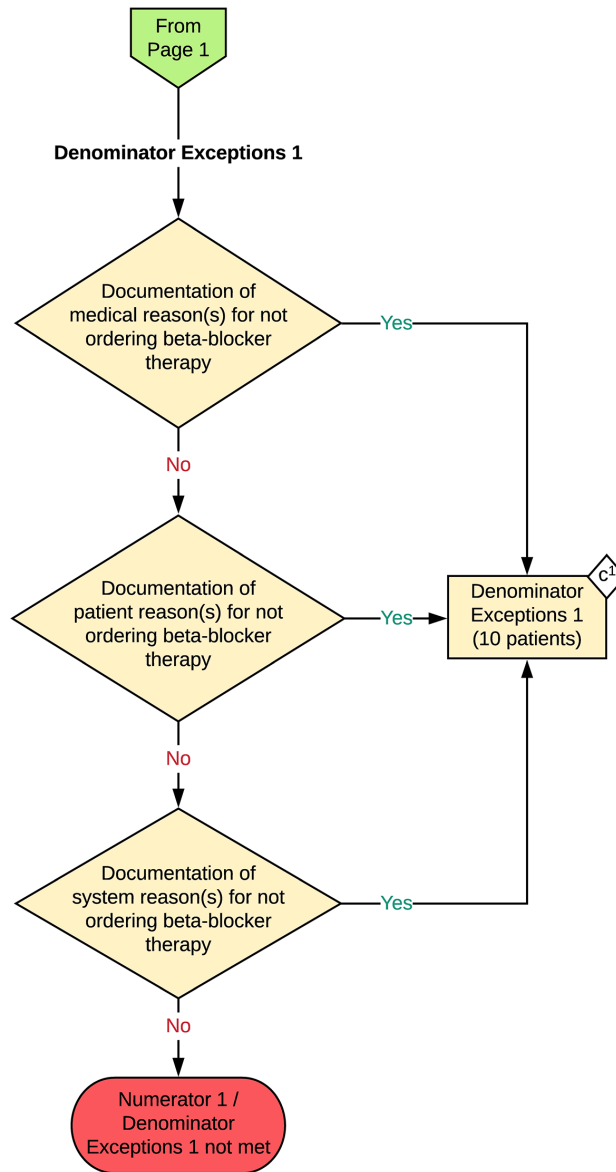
From Page 1

Denominator Exceptions 1

Documentation of medical reason(s) for not ordering beta-blocker therapy

Yes

No

Documentation of patient reason(s) for not ordering beta-blocker therapy

Yes

Denominator Exceptions 1 (10 patients)

$c^1$

No

Documentation of system reason(s) for not ordering beta-blocker therapy

Yes

No

Numerator 1 / Denominator Exceptions 1 not met